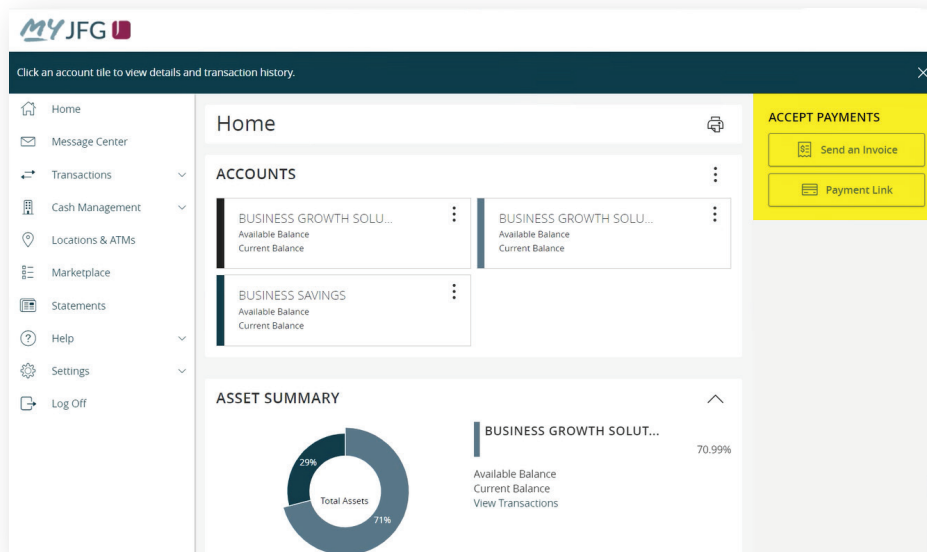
MY JFG

Click an account tile to view details and transaction history.

×

Home
Message Center
Transactions
Cash Management
Locations & ATMs
Marketplace
Statements
Help
Settings
Log Off

Home

ACCOUNTS

BUSINESS GROWTH SOLU...
Available Balance
Current Balance

BUSINESS GROWTH SOLU...
Available Balance
Current Balance

BUSINESS SAVINGS
Available Balance
Current Balance

ASSET SUMMARY

29%
Total Assets
71%

BUSINESS GROWTH SOLUT...
70.99%
Available Balance
Current Balance
View Transactions

ACCEPT PAYMENTS
Send an Invoice
Payment Link